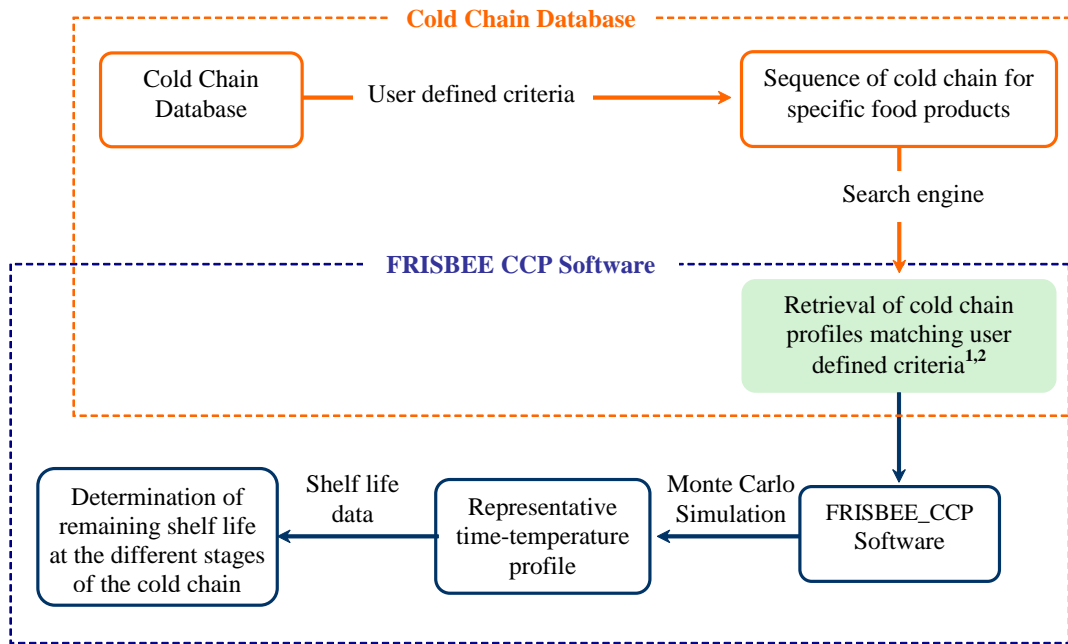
Cold Chain Database

Cold Chain Database

User defined criteria

Sequence of cold chain for specific food products

Search engine

FRISBEE CCP Software

Retrieval of cold chain profiles matching user defined criteria$^{1,2}$

FRISBEE_CCP Software

Monte Carlo Simulation

Representative time-temperature profile

Shelf life data

Determination of remaining shelf life at the different stages of the cold chain